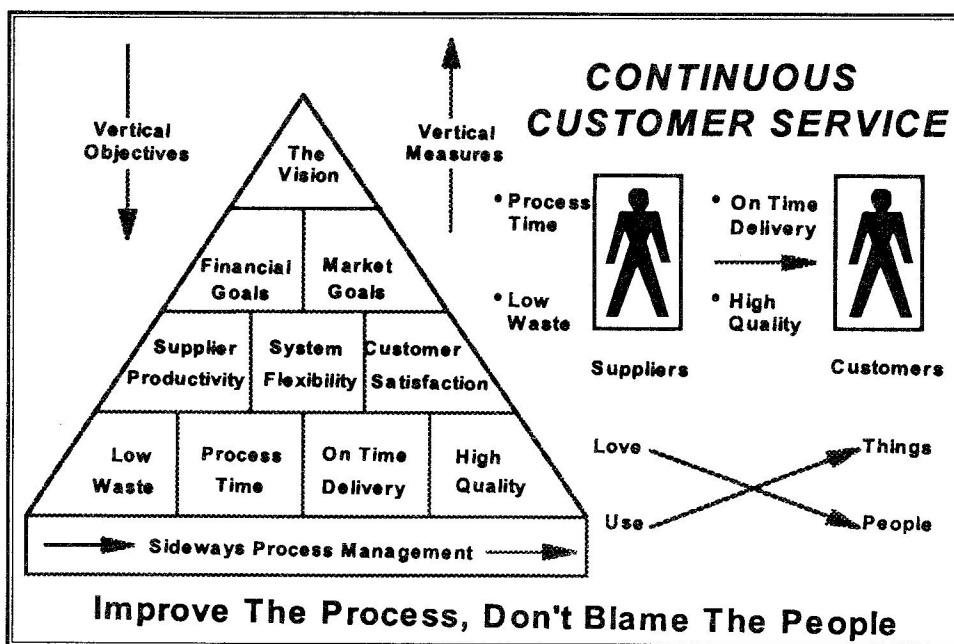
CONTINUOUS CUSTOMER SERVICE

Vertical Objectives

Vertical Measures

The Vision

Financial Goals

Market Goals

Supplier Productivity

System Flexibility

Customer Satisfaction

Low Waste

Process Time

On Time Delivery

High Quality

Sideways Process Management

• Process Time

• Low Waste

• On Time Delivery

• High Quality

Suppliers

Customers

Love

Use

Things

People

Improve The Process, Don't Blame The People